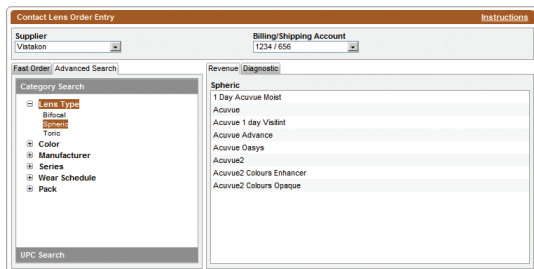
Contact Lens Order Entry
Instructions

Supplier
Vistakon

Billing/Shipping Account
1234 / 656

Fast Order
Advanced Search

Category Search

Lens Type
Bifocal
Spheric
Toric
Color
Manufacturer
Series
Wear Schedule
Pack

UPC Search

Revenue
Diagnostic

Spheric
1 Day Acuvue Moist
Acuvue
Acuvue 1 day Visitint
Acuvue Advance
Acuvue Oasys
Acuvue2
Acuvue2 Colours Enhancer
Acuvue2 Colours Opaque